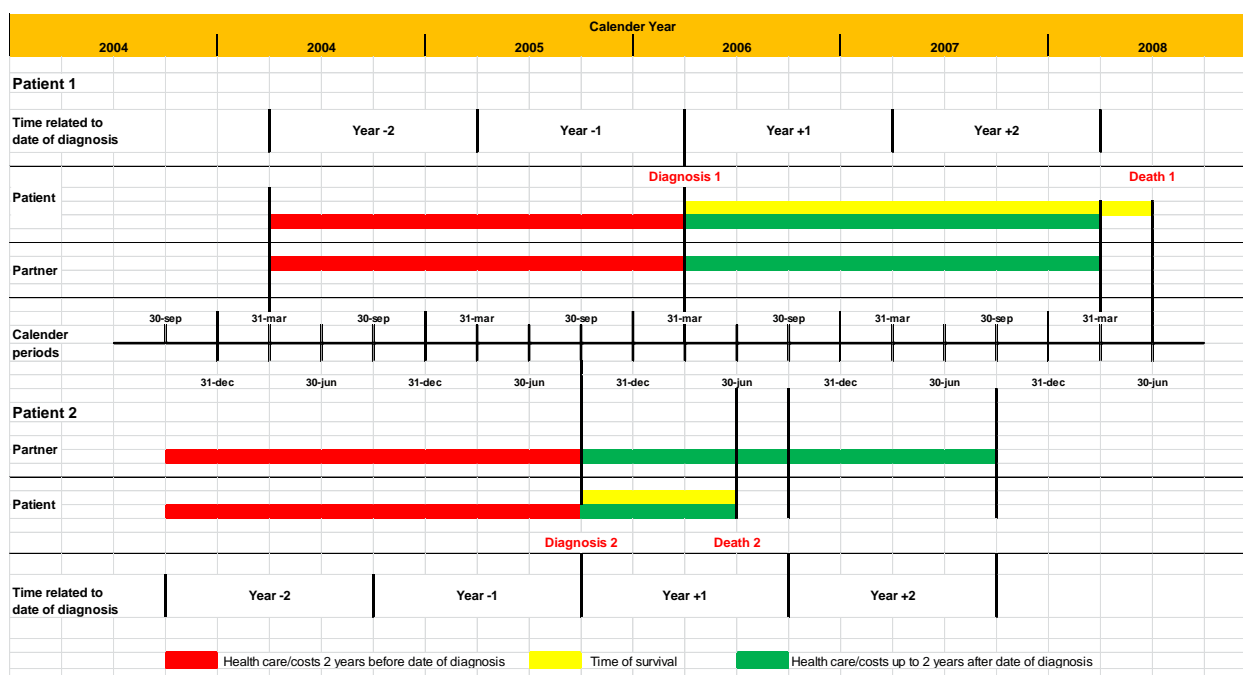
Calender Year

| 2004 | 2004 | 2005 | 2006 | 2007 | 2008 |
|---|---|---|---|---|---|

Patient 1

Time related to date of diagnosis

Year -2 | Year -1 | Year +1 | Year +2

Diagnosis 1

Death 1

Patient

Partner

Calender periods

30-sep 31-mar 30-sep 31-mar 30-sep 31-mar 30-sep 31-mar 30-sep 31-mar

31-dec 30-jun 31-dec 30-jun 31-dec 30-jun 31-dec 30-jun 31-dec 30-jun

Patient 2

Partner

Patient

Diagnosis 2

Death 2

Time related to date of diagnosis

Year -2 | Year -1 | Year +1 | Year +2

Health care/costs 2 years before date of diagnosis

Time of survival

Health care/costs up to 2 years after date of diagnosis